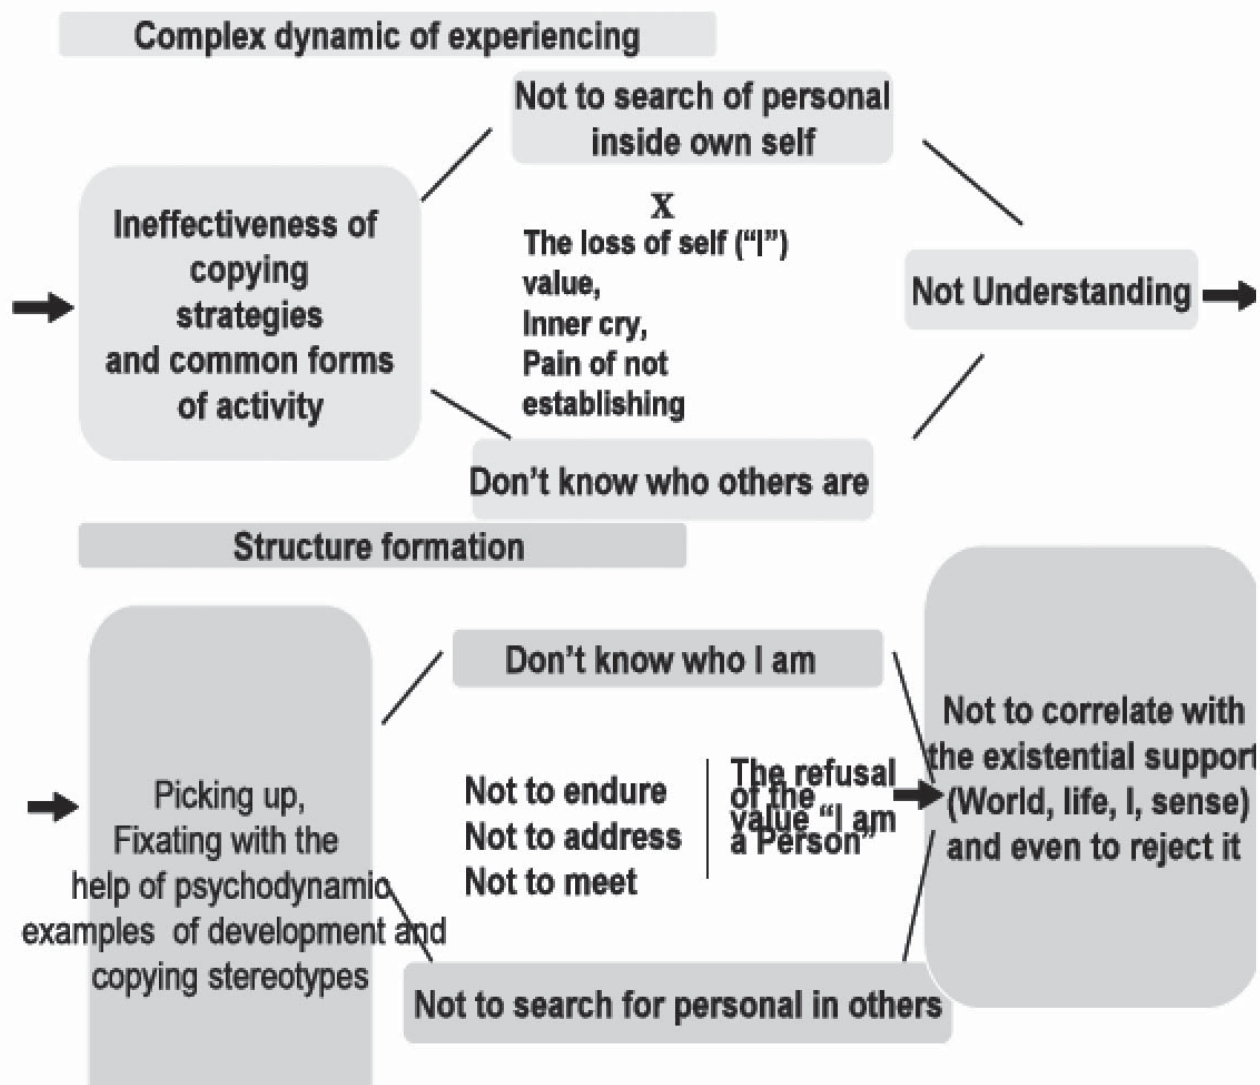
Complex dynamic of experiencing

Not to search of personal inside own self

Ineffectiveness of copying strategies and common forms of activity

X
The loss of self ("I") value,
Inner cry,
Pain of not establishing

Not Understanding

Don't know who others are

Structure formation

Don't know who I am

Picking up,
Fixating with the help of psychodynamic examples of development and copying stereotypes

Not to endure
Not to address
Not to meet

The refusal of the value "I am a Person"

Not to correlate with the existential support (World, life, I, sense) and even to reject it

Not to search for personal in others